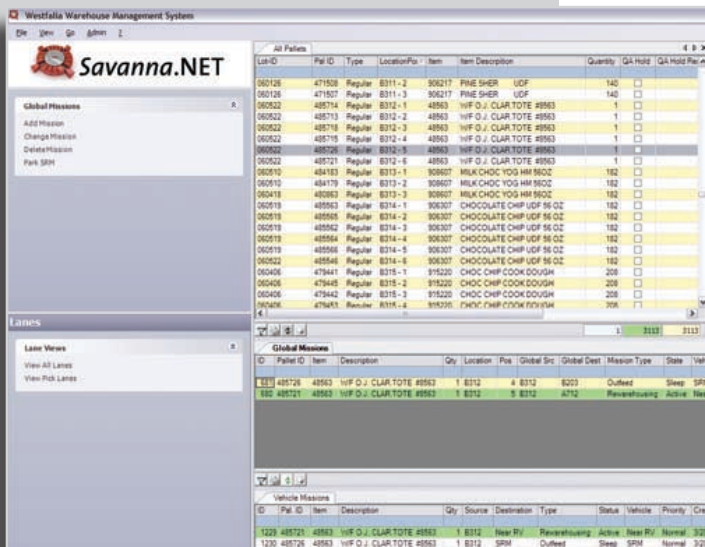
Westfalia Warehouse Management System

File View Go Admin ?

Savanna.NET

Global Missions

Add Mission
Change Mission
Delete Mission
Park SRM

Lanes

Lane Views

View All Lanes
View Pick Lanes

All Pallets

| Lot-ID | Pal ID | Type | LocationPos | Item | Item Description | Quantity | QA Hold | QA Hold Re |
|---|---|---|---|---|---|---|---|---|
| 060126 | 471508 | Regular | B311 - 2 | 906217 | PINE SHER UDF | 140 | | |
| 060126 | 471507 | Regular | B311 - 3 | 906217 | PINE SHER UDF | 140 | | |
| 060522 | 485714 | Regular | B312 - 1 | 48563 | W/F O.J. CLAR.TOTE #8563 | 1 | | |
| 060522 | 485713 | Regular | B312 - 2 | 48563 | W/F O.J. CLAR.TOTE #8563 | 1 | | |
| 060522 | 485718 | Regular | B312 - 3 | 48563 | W/F O.J. CLAR.TOTE #8563 | 1 | | |
| 060522 | 485715 | Regular | B312 - 4 | 48563 | W/F O.J. CLAR.TOTE #8563 | 1 | | |
| 060522 | 485726 | Regular | B312 - 5 | 48563 | W/F O.J. CLAR.TOTE #8563 | 1 | | |
| 060522 | 485721 | Regular | B312 - 6 | 48563 | W/F O.J. CLAR.TOTE #8563 | 1 | | |
| 060510 | 484183 | Regular | B313 - 1 | 908607 | MILK CHOC YOG HM 56OZ | 182 | | |
| 060510 | 484179 | Regular | B313 - 2 | 908607 | MILK CHOC YOG HM 56OZ | 182 | | |
| 060418 | 480863 | Regular | B313 - 3 | 908607 | MILK CHOC YOG HM 56OZ | 182 | | |
| 060519 | 485563 | Regular | B314 - 1 | 906307 | CHOCOLATE CHIP UDF 56 OZ | 182 | | |
| 060519 | 485565 | Regular | B314 - 2 | 906307 | CHOCOLATE CHIP UDF 56 OZ | 182 | | |
| 060519 | 485562 | Regular | B314 - 3 | 906307 | CHOCOLATE CHIP UDF 56 OZ | 182 | | |
| 060519 | 485564 | Regular | B314 - 4 | 906307 | CHOCOLATE CHIP UDF 56 OZ | 182 | | |
| 060519 | 485566 | Regular | B314 - 5 | 906307 | CHOCOLATE CHIP UDF 56 OZ | 182 | | |
| 060522 | 485546 | Regular | B314 - 6 | 906307 | CHOCOLATE CHIP UDF 56 OZ | 182 | | |
| 060406 | 479441 | Regular | B315 - 1 | 915220 | CHOC CHIP COOK DOUGH | 208 | | |
| 060406 | 479445 | Regular | B315 - 2 | 915220 | CHOC CHIP COOK DOUGH | 208 | | |
| 060406 | 479442 | Regular | B315 - 3 | 915220 | CHOC CHIP COOK DOUGH | 208 | | |
| 060406 | 479453 | Regular | B315 - 4 | 915220 | CHOC CHIP COOK DOUGH | 208 | | |

1 3113 3113

Global Missions

| ID | Pallet ID | Item | Description | Qty | Location | Pos | Global Src | Global Dest | Mission Type | State | Vehi |
|---|---|---|---|---|---|---|---|---|---|---|---|
| 581 | 485726 | 48563 | W/F O.J. CLAR.TOTE #8563 | 1 | B312 | 4 | B312 | B203 | Outfeed | Sleep | SRM |
| 580 | 485721 | 48563 | W/F O.J. CLAR.TOTE #8563 | 1 | B312 | 5 | B312 | A712 | Rewarehousing | Active | Nea |

Vehicle Missions

| ID | Pal. ID | Item | Description | Qty | Source | Destination | Type | Status | Vehicle | Priority | Cre |
|---|---|---|---|---|---|---|---|---|---|---|---|
| 1229 | 485721 | 48563 | W/F O.J. CLAR.TOTE #8563 | 1 | B312 | Near RV | Rewarehousing | Active | Near RV | Normal | 3/2 |
| 1230 | 485726 | 48563 | W/F O.J. CLAR.TOTE #8563 | 1 | B312 | SRM | Outfeed | Sleep | SRM | Normal | 3/2 |